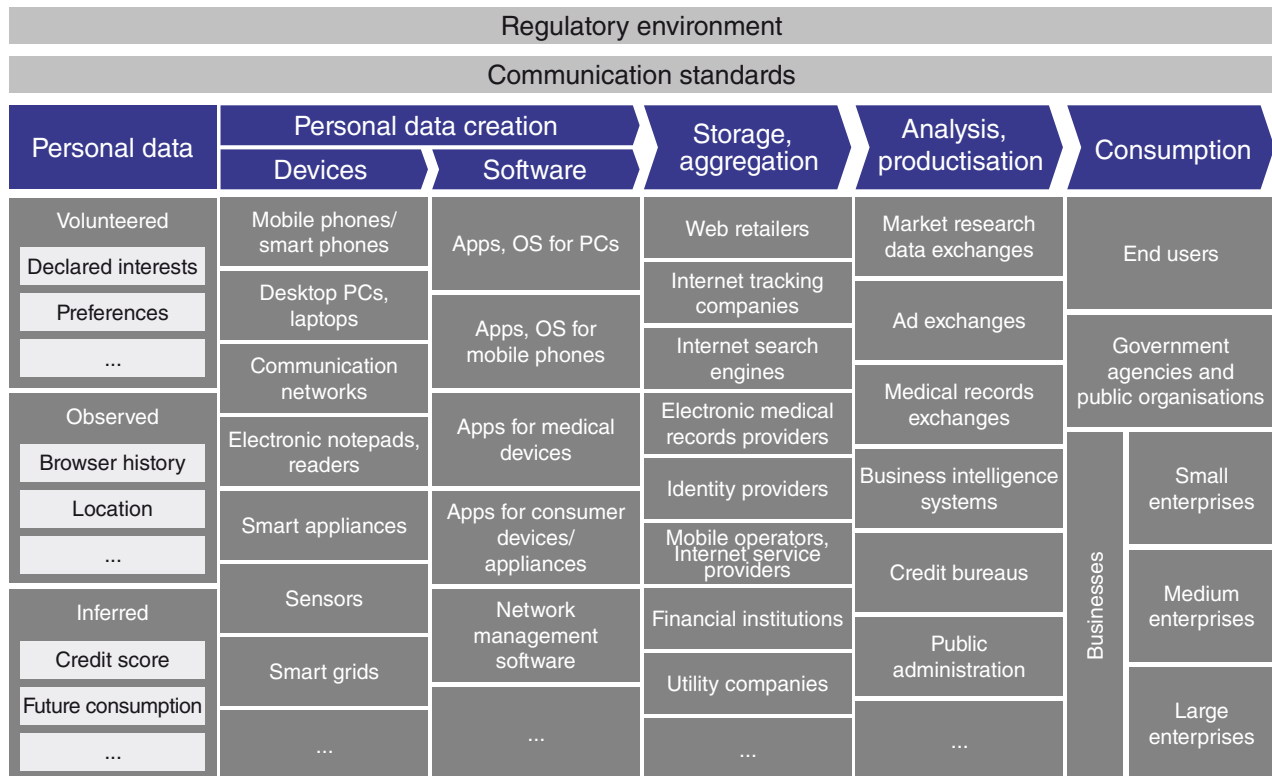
Regulatory environment

Communication standards

Personal data

Personal data creation

Devices

Software

Storage, aggregation

Analysis, productisation

Consumption

Volunteered
Declared interests
Preferences
...

Observed
Browser history
Location
...

Inferred
Credit score
Future consumption
...

Mobile phones/ smart phones
Desktop PCs, laptops
Communication networks
Electronic notepads, readers
Smart appliances
Sensors
Smart grids
...

Apps, OS for PCs
Apps, OS for mobile phones
Apps for medical devices
Apps for consumer devices/ appliances
Network management software
...

Web retailers
Internet tracking companies
Internet search engines
Electronic medical records providers
Identity providers
Mobile operators, Internet service providers
Financial institutions
Utility companies
...

Market research data exchanges
Ad exchanges
Medical records exchanges
Business intelligence systems
Credit bureaus
Public administration
...

End users
Government agencies and public organisations
Businesses
Small enterprises
Medium enterprises
Large enterprises